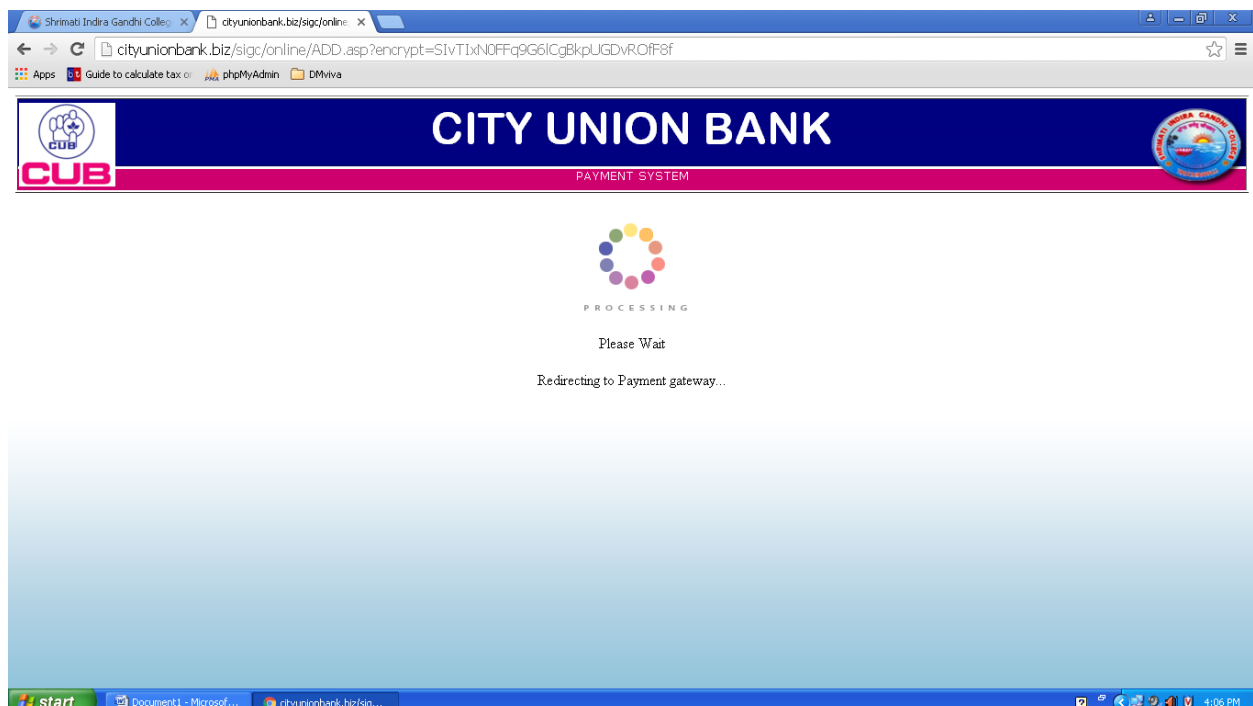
Shrimati Indira Gandhi Colleg ×
cityunionbank.biz/sigc/online ×

cityunionbank.biz/sigc/online/ADD.asp?encrypt=SIvTIxN0FFq9G6lCgBkpUGDvROfF8f

Apps Guide to calculate tax or phpMyAdmin DMviva

CUB
CUB

CITY UNION BANK

PAYMENT SYSTEM

PROCESSING

Please Wait

Redirecting to Payment gateway...

start Document1 - Microsof... cityunionbank.biz/sig... 4:06 PM